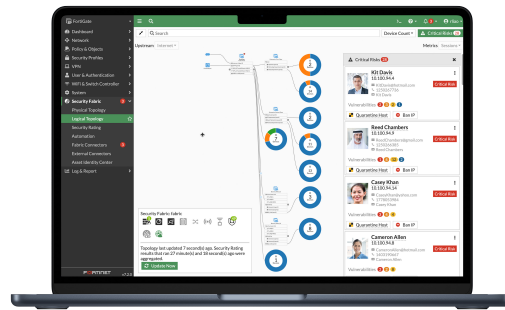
FortiGate
Dashboard
Network
Policy & Objects
Security Profiles
VPN
User & Authentication
WiFi & Switch Controller
System
Security Fabric
Physical Topology
Logical Topology
Security Rating
Automation
Fabric Connectors
External Connectors
Asset Identity Center
Log & Report
Search
Device Count
Critical Risks
Upstream
Metrics
Critical Risks
Kit Davis
10.100.94.4
Critical Risk
Vulnerabilities
Quarantine Host
Ban IP
Reed Chambers
10.100.94.4
Critical Risk
Vulnerabilities
Quarantine Host
Ban IP
Casey Khan
10.100.94.14
Critical Risk
Vulnerabilities
Quarantine Host
Ban IP
Cameron Allen
10.100.94.8
Critical Risk
Vulnerabilities
Security Fabric Fabric
Topology last updated 7 second(s) ago. Security Rating results (last ran 27 second(s) and 10 second(s) ago) were also applied.
Update Now
FORTINET